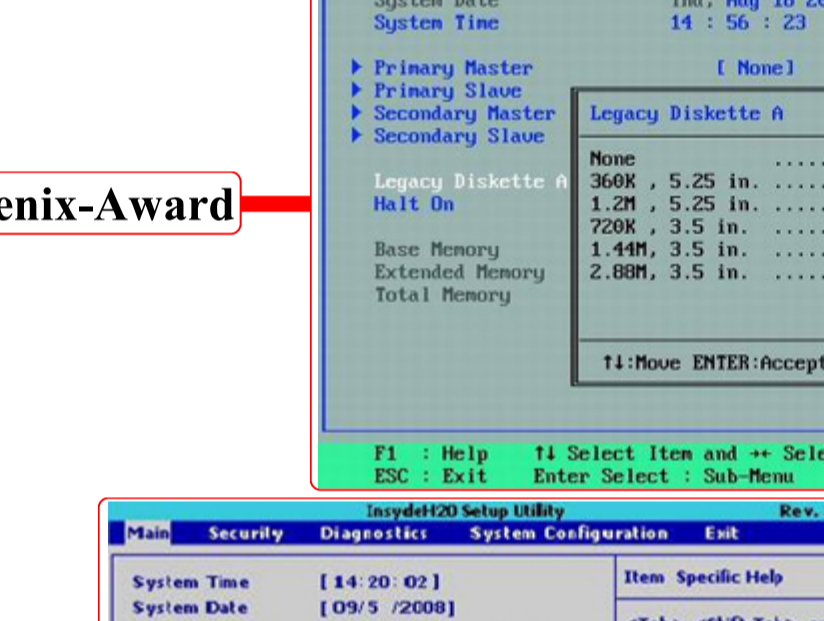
enix-Award

System Date
System Time

Thu, May 18 20
14 : 56 : 23

▸ Primary Master
▸ Primary Slave
▸ Secondary Master
▸ Secondary Slave

[ None]

Legacy Diskette A
Halt On

Base Memory
Extended Memory
Total Memory

Legacy Diskette A

None .....
360K , 5.25 in. .....
1.2M , 5.25 in. .....
720K , 3.5 in. .....
1.44M, 3.5 in. .....
2.88M, 3.5 in. .....

↑↓:Move ENTER:Accept

F1 : Help ↑↓ Select Item and →← Sele
ESC : Exit Enter Select : Sub-Menu

InsydeH2O Setup Utility Rev.
Main Security Diagnostics System Configuration Exit

System Time [14:20:02]
System Date [09/5 /2008]

Item Specific Help